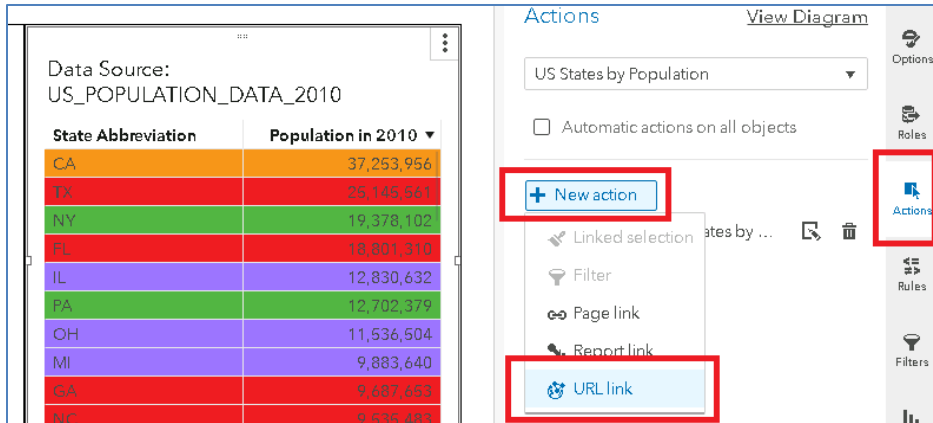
Data Source:
US_POPULATION_DATA_2010

| State Abbreviation | Population in 2010 ▼ |
|---|---|
| CA | 37,253,956 |
| TX | 25,145,561 |
| NY | 19,378,102 |
| FL | 18,801,310 |
| IL | 12,830,632 |
| PA | 12,702,379 |
| OH | 11,536,504 |
| MI | 9,883,640 |
| GA | 9,687,653 |
| NC | 9,535,483 |

Actions
View Diagram

US States by Population

Automatic actions on all objects

+ New action

Linked selection
Filter
Page link
Report link
URL link

ates by ...

Options
Roles
Actions
Rules
Filters